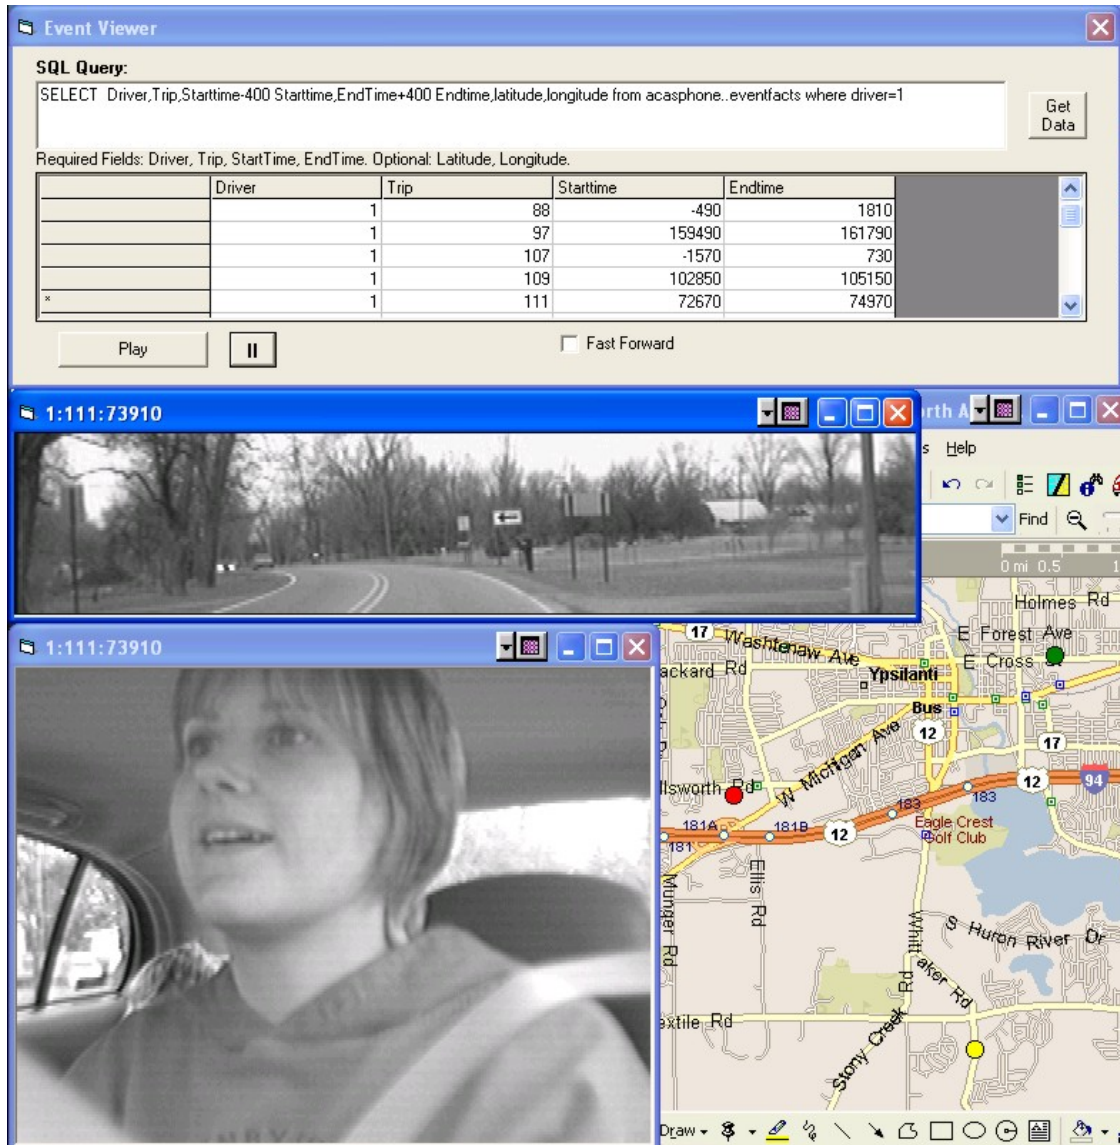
Event Viewer

SQL Query:

SELECT Driver,Trip,Starttime-400 Starttime,EndTime+400 Endtime,latitude,longitude from acasphone..eventfacts where driver=1

Get Data

Required Fields: Driver, Trip, StartTime, EndTime. Optional: Latitude, Longitude.

| | Driver | Trip | Starttime | Endtime |
|---|---|---|---|---|
| | 1 | 88 | -490 | 1810 |
| | 1 | 97 | 159490 | 161790 |
| | 1 | 107 | -1570 | 730 |
| | 1 | 109 | 102850 | 105150 |
| * | 1 | 111 | 72670 | 74970 |

Play

II

Fast Forward

1:111:73910

rth A

s Help

Find

0 mi 0.5 1

1:111:73910

Holmes Rd
E Forest Ave
17
Washtenaw Ave
ackard Rd
Ypsilanti
E Cross
Bus
12
17
W Michigan Ave
12
94
llsworth Rd
183
183
181A
181B
12
Eagle Crest Golf Club
181
Ellis Rd
Munger Rd
S Huron River Dr
Whittaker Rd
Rd
extile Rd
Stony Creek

Draw